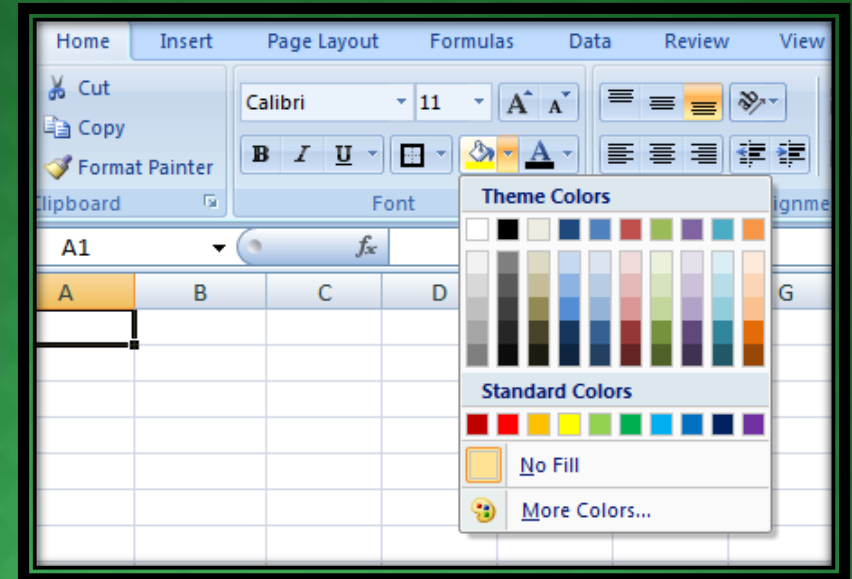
Home Insert Page Layout Formulas Data Review View

Cut

Copy

Format Painter

lipboard

Calibri 11

A A

B I U

Font

Theme Colors

Standard Colors

No Fill

More Colors...

ignme

A1

$f_x$

A B C D G